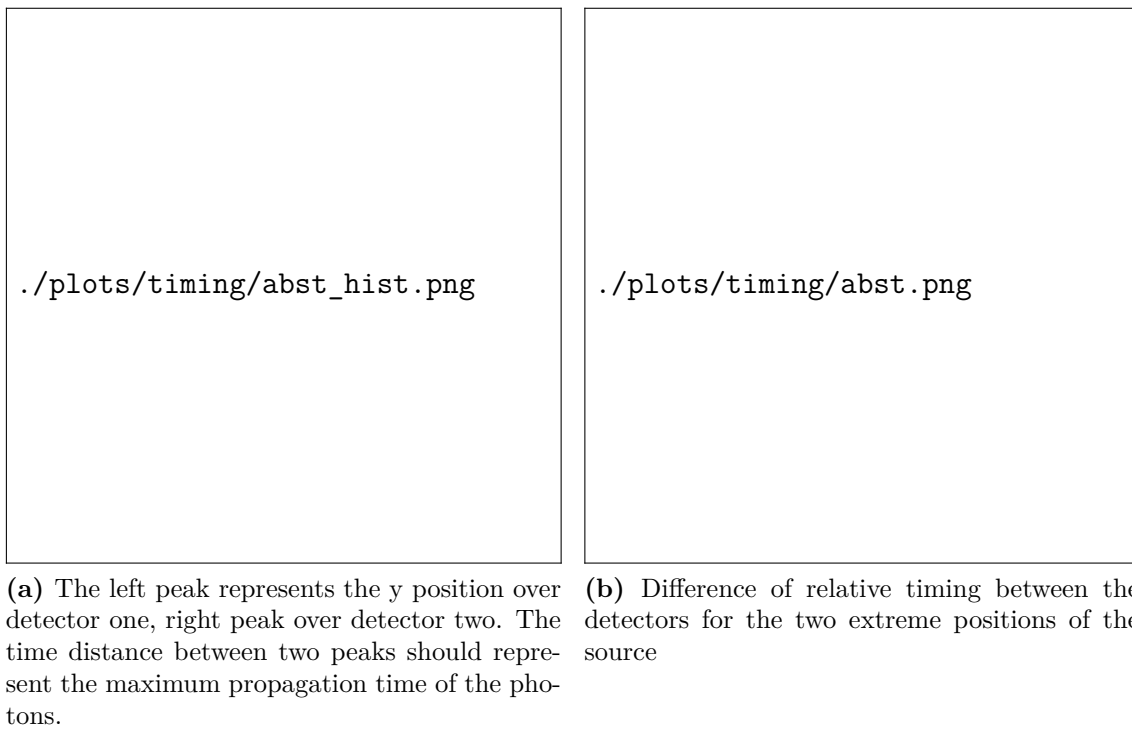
./plots/timing/abst_hist.png

./plots/timing/abst.png

**(a)** The left peak represents the y position over detector one, right peak over detector two. The time distance between two peaks should represent the maximum propagation time of the photons.

**(b)** Difference of relative timing between the detectors for the two extreme positions of the source